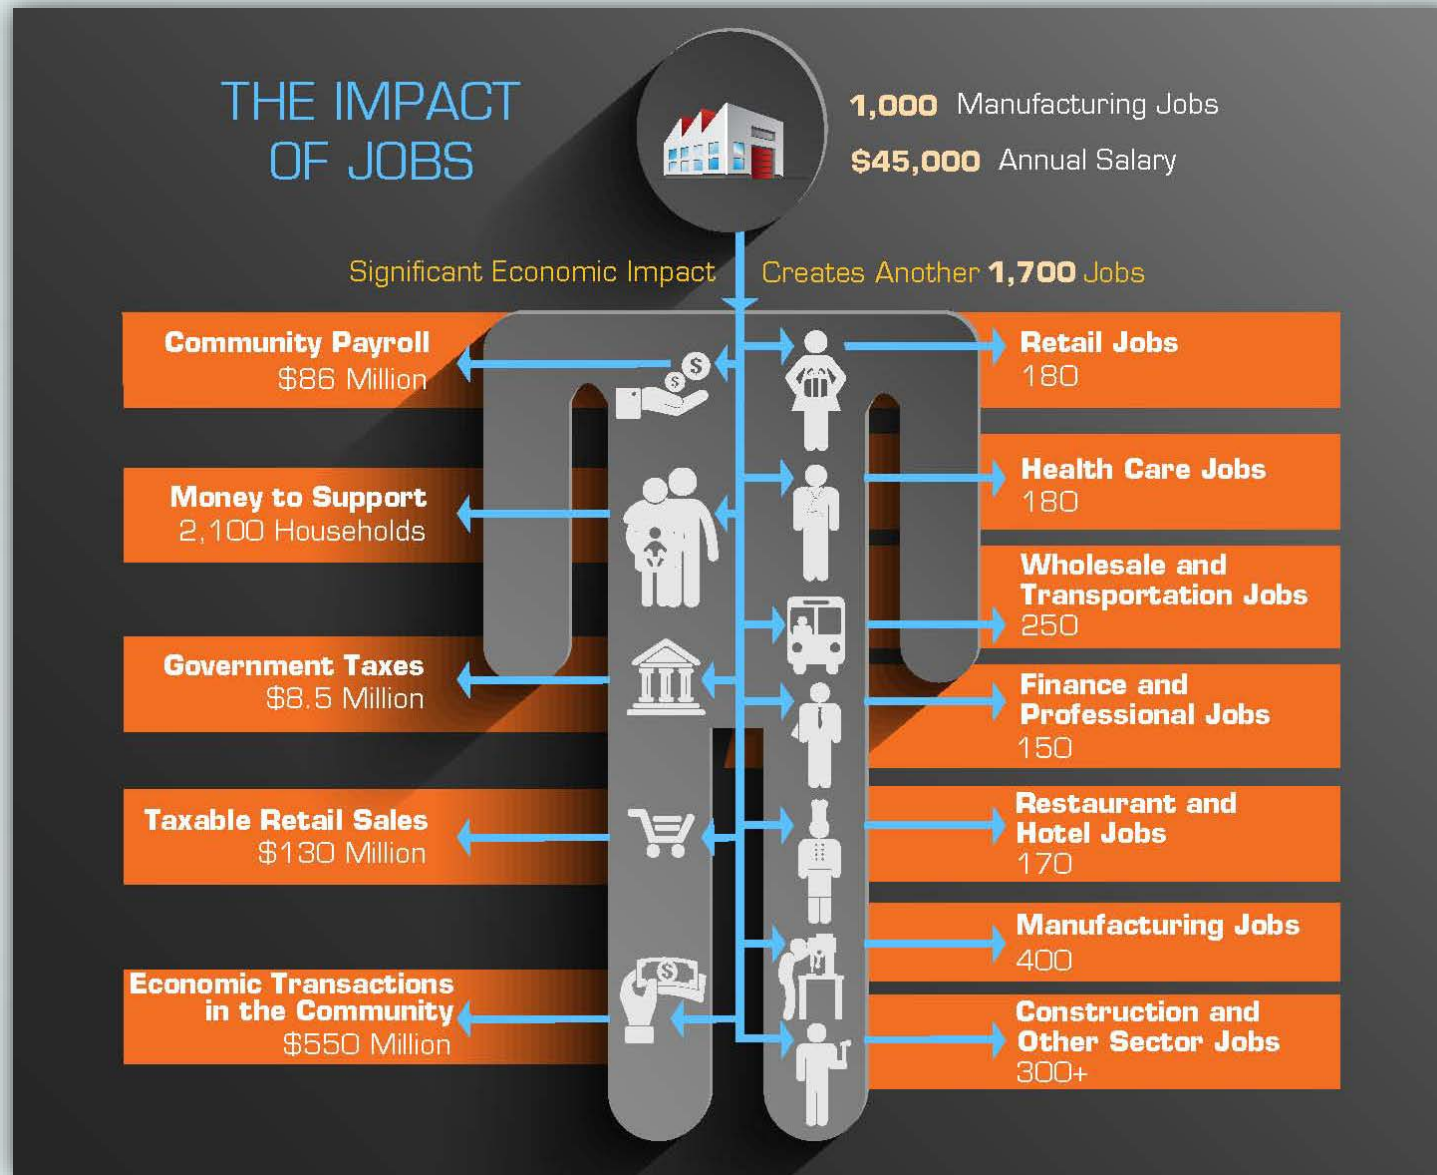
THE IMPACT OF JOBS

1,000 Manufacturing Jobs
$45,000 Annual Salary

Significant Economic Impact

Creates Another 1,700 Jobs

Community Payroll
$86 Million

Money to Support
2,100 Households

Government Taxes
$8.5 Million

Taxable Retail Sales
$130 Million

Economic Transactions in the Community
$550 Million

Retail Jobs
180

Health Care Jobs
180

Wholesale and Transportation Jobs
250

Finance and Professional Jobs
150

Restaurant and Hotel Jobs
170

Manufacturing Jobs
400

Construction and Other Sector Jobs
300+